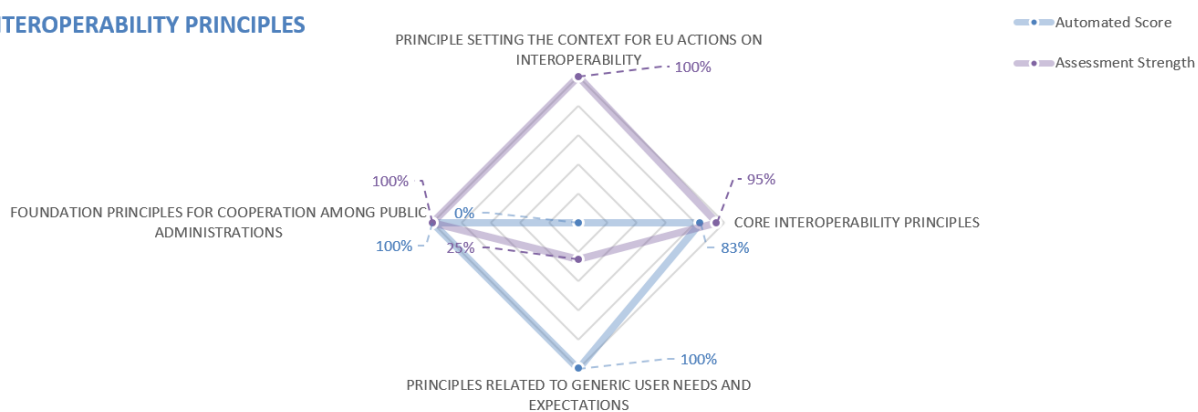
TEROPERABILITY PRINCIPLES

Automated Score

Assessment Strength

PRINCIPLE SETTING THE CONTEXT FOR EU ACTIONS ON INTEROPERABILITY

100%

95%

CORE INTEROPERABILITY PRINCIPLES

83%

100%

PRINCIPLES RELATED TO GENERIC USER NEEDS AND EXPECTATIONS

100%

FOUNDATION PRINCIPLES FOR COOPERATION AMONG PUBLIC ADMINISTRATIONS

0%

100%

25%